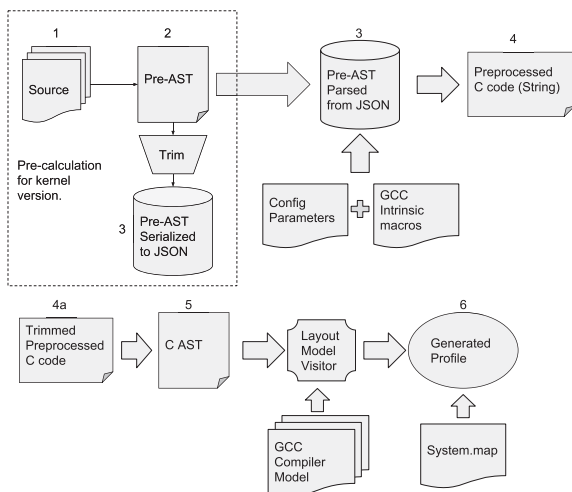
1

Source

2

Pre-AST

Trim

Pre-calculation for kernel version.

3

Pre-AST Serialized to JSON

3

Pre-AST Parsed from JSON

4

Preprocessed C code (String)

Config Parameters

GCC Intrinsic macros

4a

Trimmed Preprocessed C code

5

C AST

Layout Model Visitor

6

Generated Profile

GCC Compiler Model

System.map